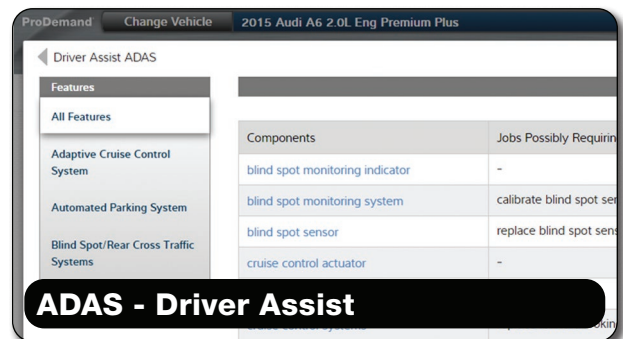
ProDemand Change Vehicle 2015 Audi A6 2.0L Eng Premium Plus

Driver Assist ADAS

Features

All Features

Adaptive Cruise Control System

Automated Parking System

Blind Spot/Rear Cross Traffic Systems

| Components | Jobs Possibly Requirin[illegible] |
|---|---|
| blind spot monitoring indicator | - |
| blind spot monitoring system | calibrate blind spot se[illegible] |
| blind spot sensor | replace blind spot sen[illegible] |
| cruise control actuator | - |
| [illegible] | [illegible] |

ADAS - Driver Assist